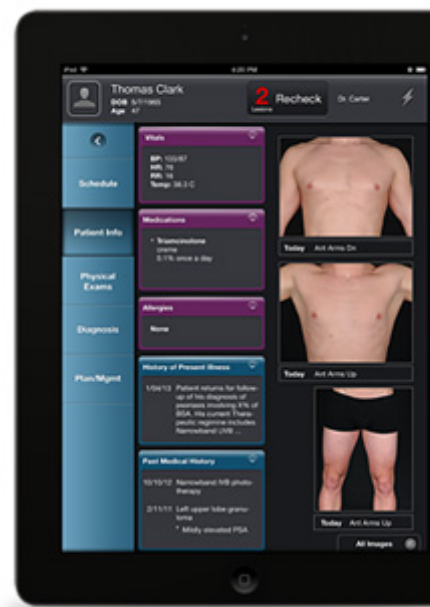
iPad
4:20 PM

Thomas Clark
DOB 6/7/1965
Age 47

2 Recheck
Lesions

Dr. Carter

Schedule

Patient Info

Physical Exams

Diagnosis

Plan/Mgmt

Vitals
BP: 100/87
HR: 70
RR: 16
Temp: 36.3 C

Medications
• Triamcinolone cream
0.1% once a day

Allergies
None

History of Present Illness
1/04/13 Patient returns for follow-up of his diagnosis of psoriasis involving 8% of BSA. His current Therapeutic regimine includes Narrowband UVB ...

Past Medical History
10/10/12 Narrowband IVB phototherapy

2/11/11 Left upper lobe granuloma
* Mildly elevated PSA

Today Ant Arms Dn

Today Ant Arms Up

Today Ant Arms Up

All Images